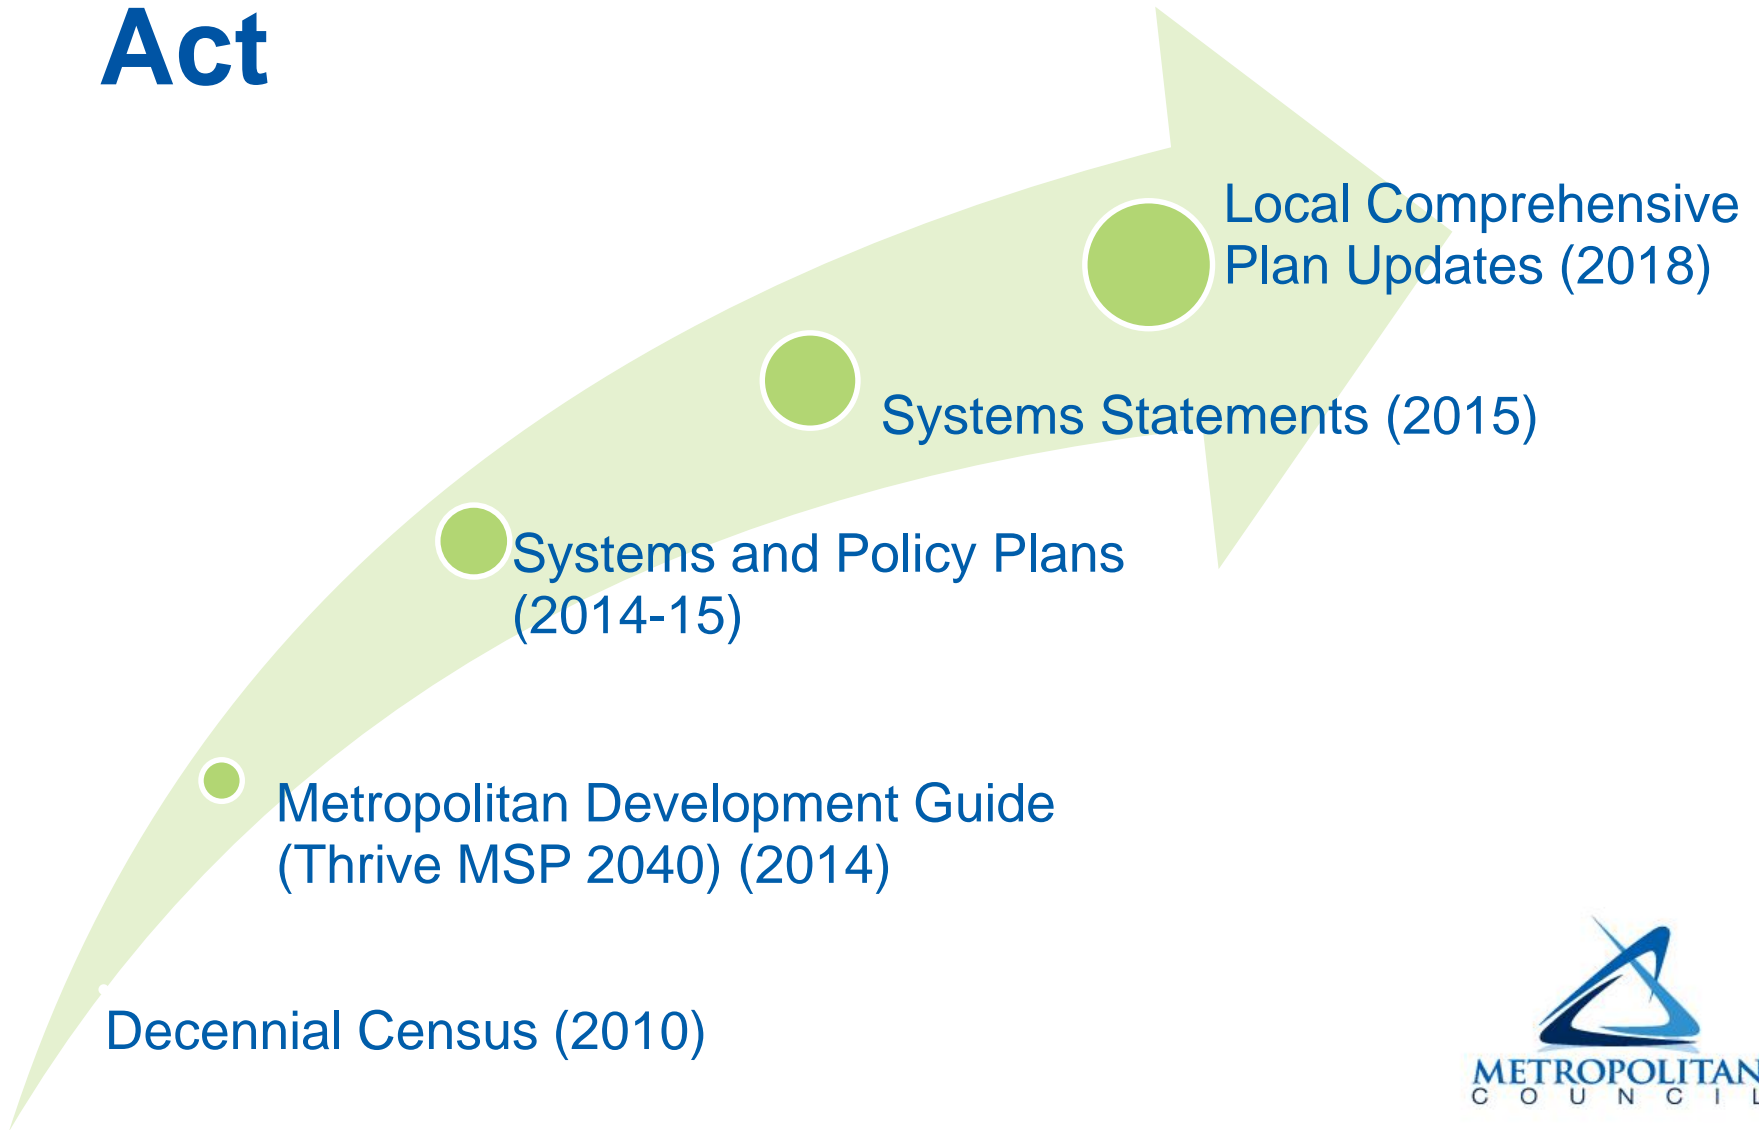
Act

Local Comprehensive Plan Updates (2018)

Systems Statements (2015)

Systems and Policy Plans (2014-15)

Metropolitan Development Guide (Thrive MSP 2040) (2014)

Decennial Census (2010)

METROPOLITAN
C O U N C I L